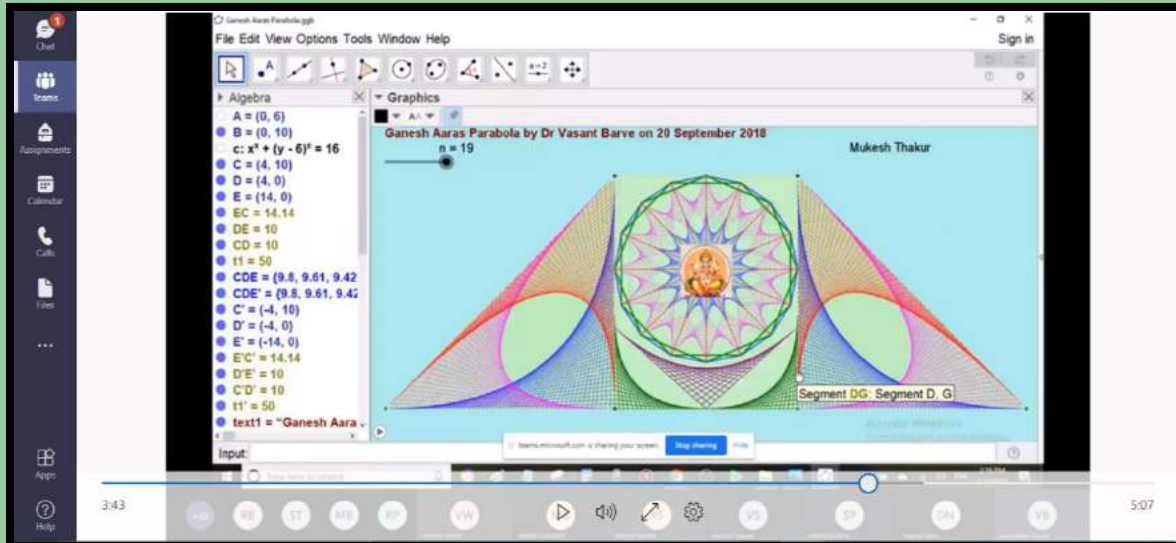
Chat
Teams
Assignments
Calendar
Calls
Files
...
Apps
Help

Ganesh Aaras Parabola.ggb
File Edit View Options Tools Window Help
Sign in

Algebra
A = (0, 6)
B = (0, 10)
c: $x^2 + (y - 6)^2 = 16$
C = (4, 10)
D = (4, 0)
E = (14, 0)
EC = 14.14
DE = 10
CD = 10
t1 = 50
CDE = {9.8, 9.61, 9.42
CDE' = {9.8, 9.61, 9.42
C' = (-4, 10)
D' = (-4, 0)
E' = (-14, 0)
E'C' = 14.14
D'E' = 10
C'D' = 10
t1' = 50
text1 = "Ganesh Aara

Graphics
Ganesh Aaras Parabola by Dr Vasant Barve on 20 September 2018
n = 19
Mukesh Thakur
Segment DG: Segment D, G

Input:

teams.microsoft.com is sharing your screen. Stop sharing Hide

Type here to search

3:43
5:07